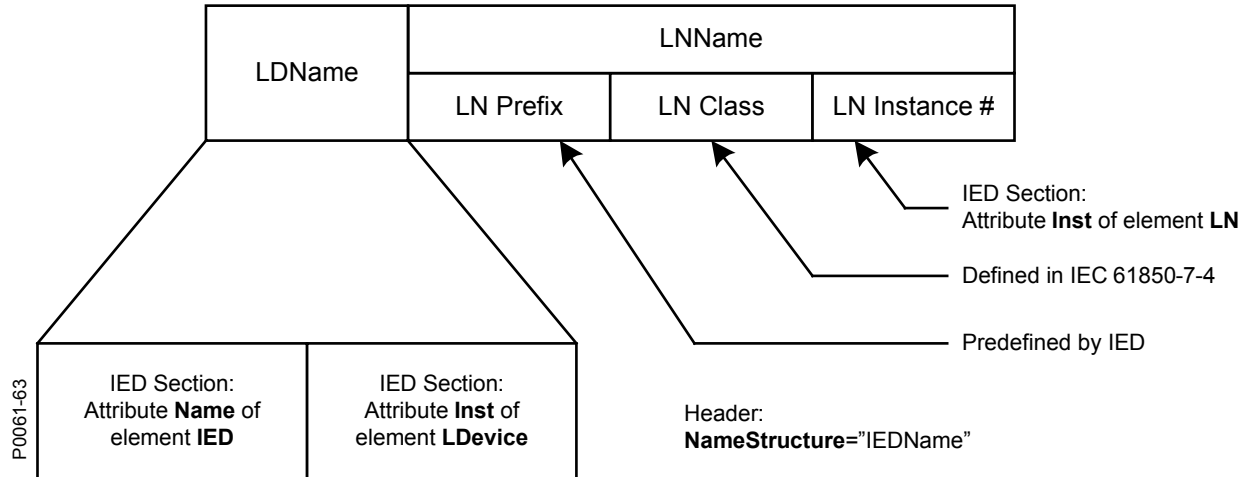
LDName

LNName

LN Prefix

LN Class

LN Instance #

IED Section:
Attribute Inst of element LN

Defined in IEC 61850-7-4

Predefined by IED

P0061-63

IED Section:
Attribute Name of element IED

IED Section:
Attribute Inst of element LDevice

Header:
NameStructure="IEDName"